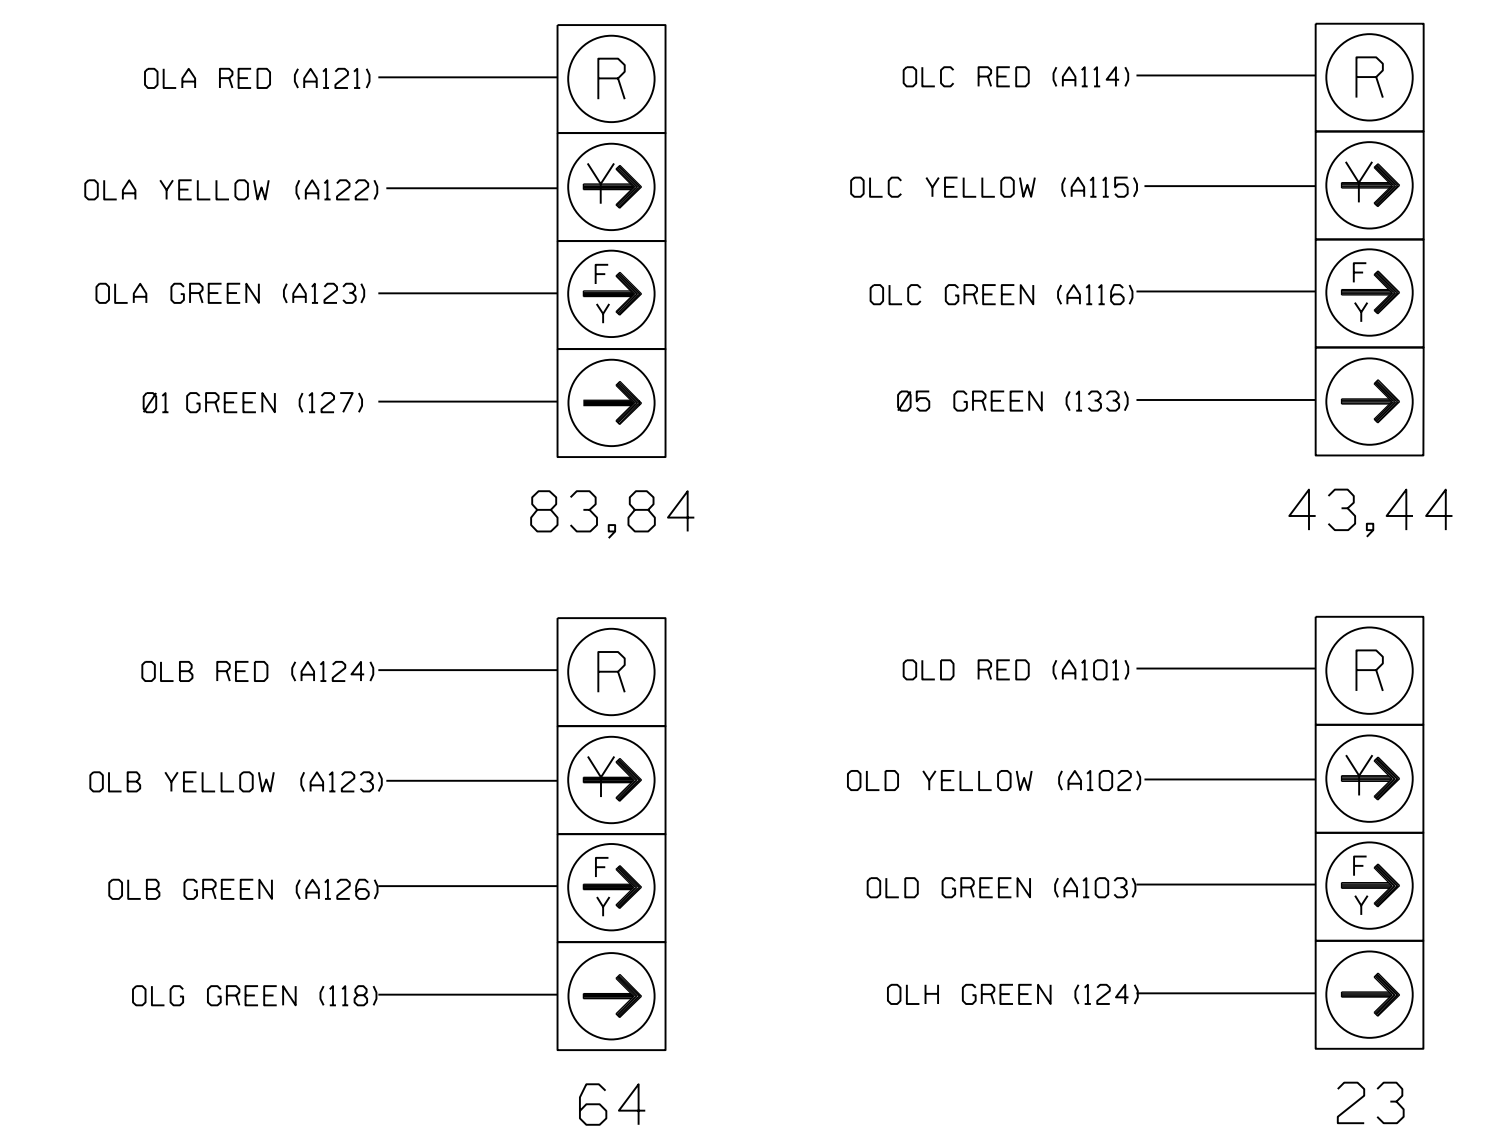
OLA RED (A121)
R
OLA YELLOW (A122)
Y
OLA GREEN (A123)
F
Y
Ø1 GREEN (127)

83,84

OLC RED (A114)
R
OLC YELLOW (A115)
Y
OLC GREEN (A116)
F
Y
Ø5 GREEN (133)

43,44

OLB RED (A124)
R
OLB YELLOW (A123)
Y
OLB GREEN (A126)
F
Y
OLG GREEN (118)

64

OLD RED (A101)
R
OLD YELLOW (A102)
Y
OLD GREEN (A103)
F
Y
OLH GREEN (124)

23